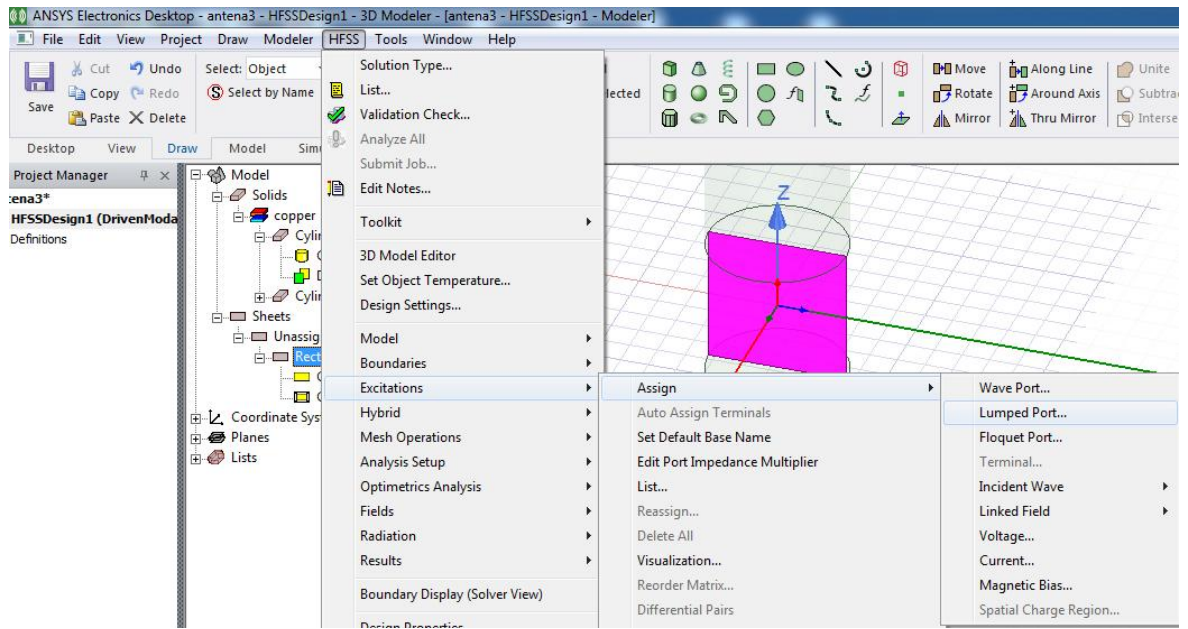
ANSYS Electronics Desktop - antena3 - HFSSDesign1 - 3D Modeler - [antena3 - HFSSDesign1 - Modeler]

File Edit View Project Draw Modeler HFSS Tools Window Help

Save
Cut
Copy
Paste
Undo
Redo
Delete
Select: Object
Select by Name
lected
Move
Rotate
Mirror
Along Line
Around Axis
Thru Mirror
Unite
Subtrac
Interse

Desktop View Draw Model Sim

Project Manager
:ena3*
HFSSDesign1 (DrivenModa
Definitions

Model
Solids
copper
Cylir
Cylir
Sheets
Unassig
Rect
Coordinate Syst
Planes
Lists

Solution Type...
List...
Validation Check...
Analyze All
Submit Job...
Edit Notes...
Toolkit
3D Model Editor
Set Object Temperature...
Design Settings...
Model
Boundaries
Excitations
Hybrid
Mesh Operations
Analysis Setup
Optimetrics Analysis
Fields
Radiation
Results
Boundary Display (Solver View)
Design Properties

Assign
Auto Assign Terminals
Set Default Base Name
Edit Port Impedance Multiplier
List...
Reassign...
Delete All
Visualization...
Reorder Matrix...
Differential Pairs

Wave Port...
Lumped Port...
Floquet Port...
Terminal...
Incident Wave
Linked Field
Voltage...
Current...
Magnetic Bias...
Spatial Charge Region...

Z